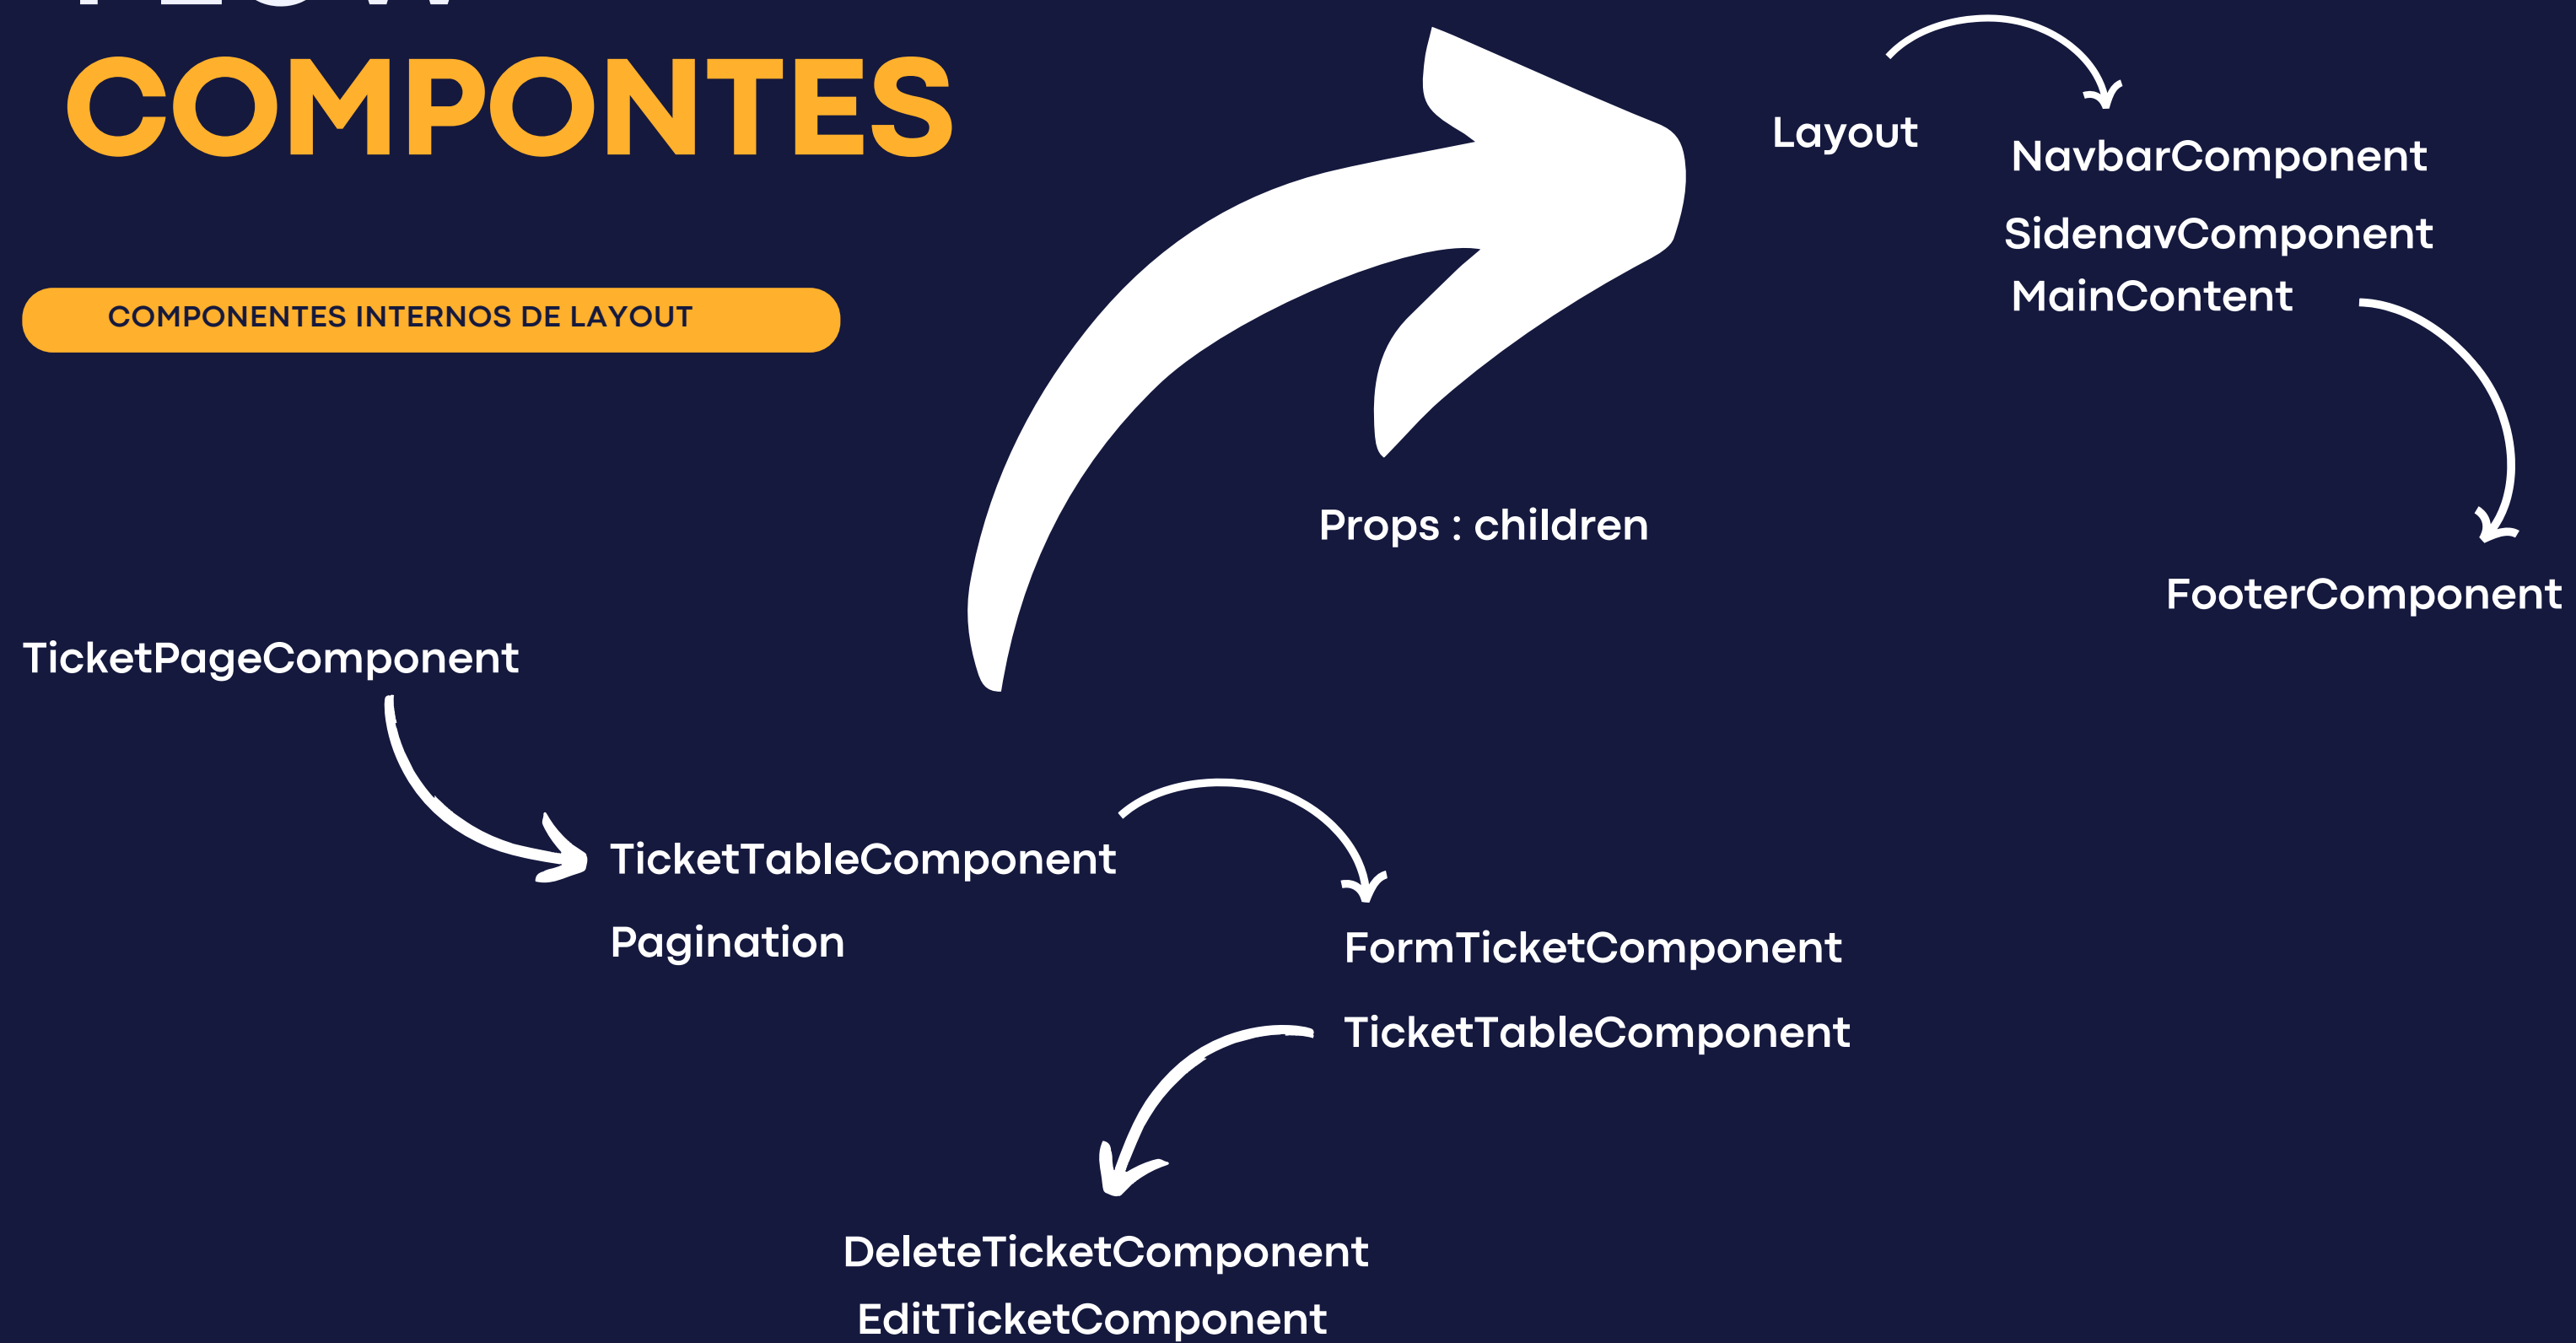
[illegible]
COMPONTES

COMPONENTES INTERNOS DE LAYOUT

Layout

NavbarComponent

SidenavComponent

MainContent

Props : children

FooterComponent

TicketPageComponent

TicketTableComponent

Pagination

FormTicketComponent

TicketTableComponent

DeleteTicketComponent

EditTicketComponent